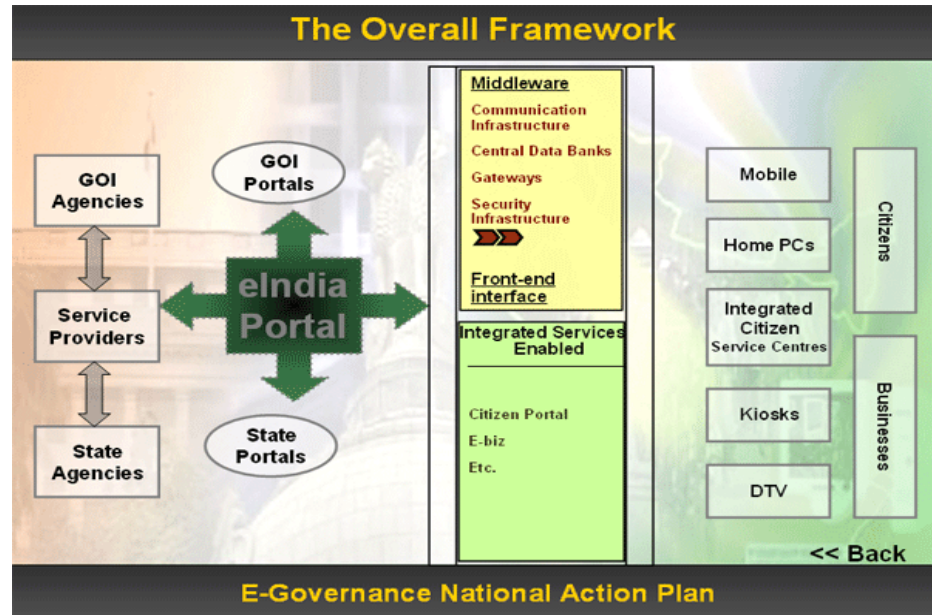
The Overall Framework

GOI Agencies

Service Providers

State Agencies

GOI Portals

eIndia Portal

State Portals

Middleware

Communication Infrastructure

Central Data Banks

Gateways

Security Infrastructure

Front-end interface

Integrated Services Enabled

Citizen Portal

E-biz

Etc.

Mobile

Home PCs

Integrated Citizen Service Centres

Kiosks

DTV

Citizens

Businesses

<< Back

E-Governance National Action Plan